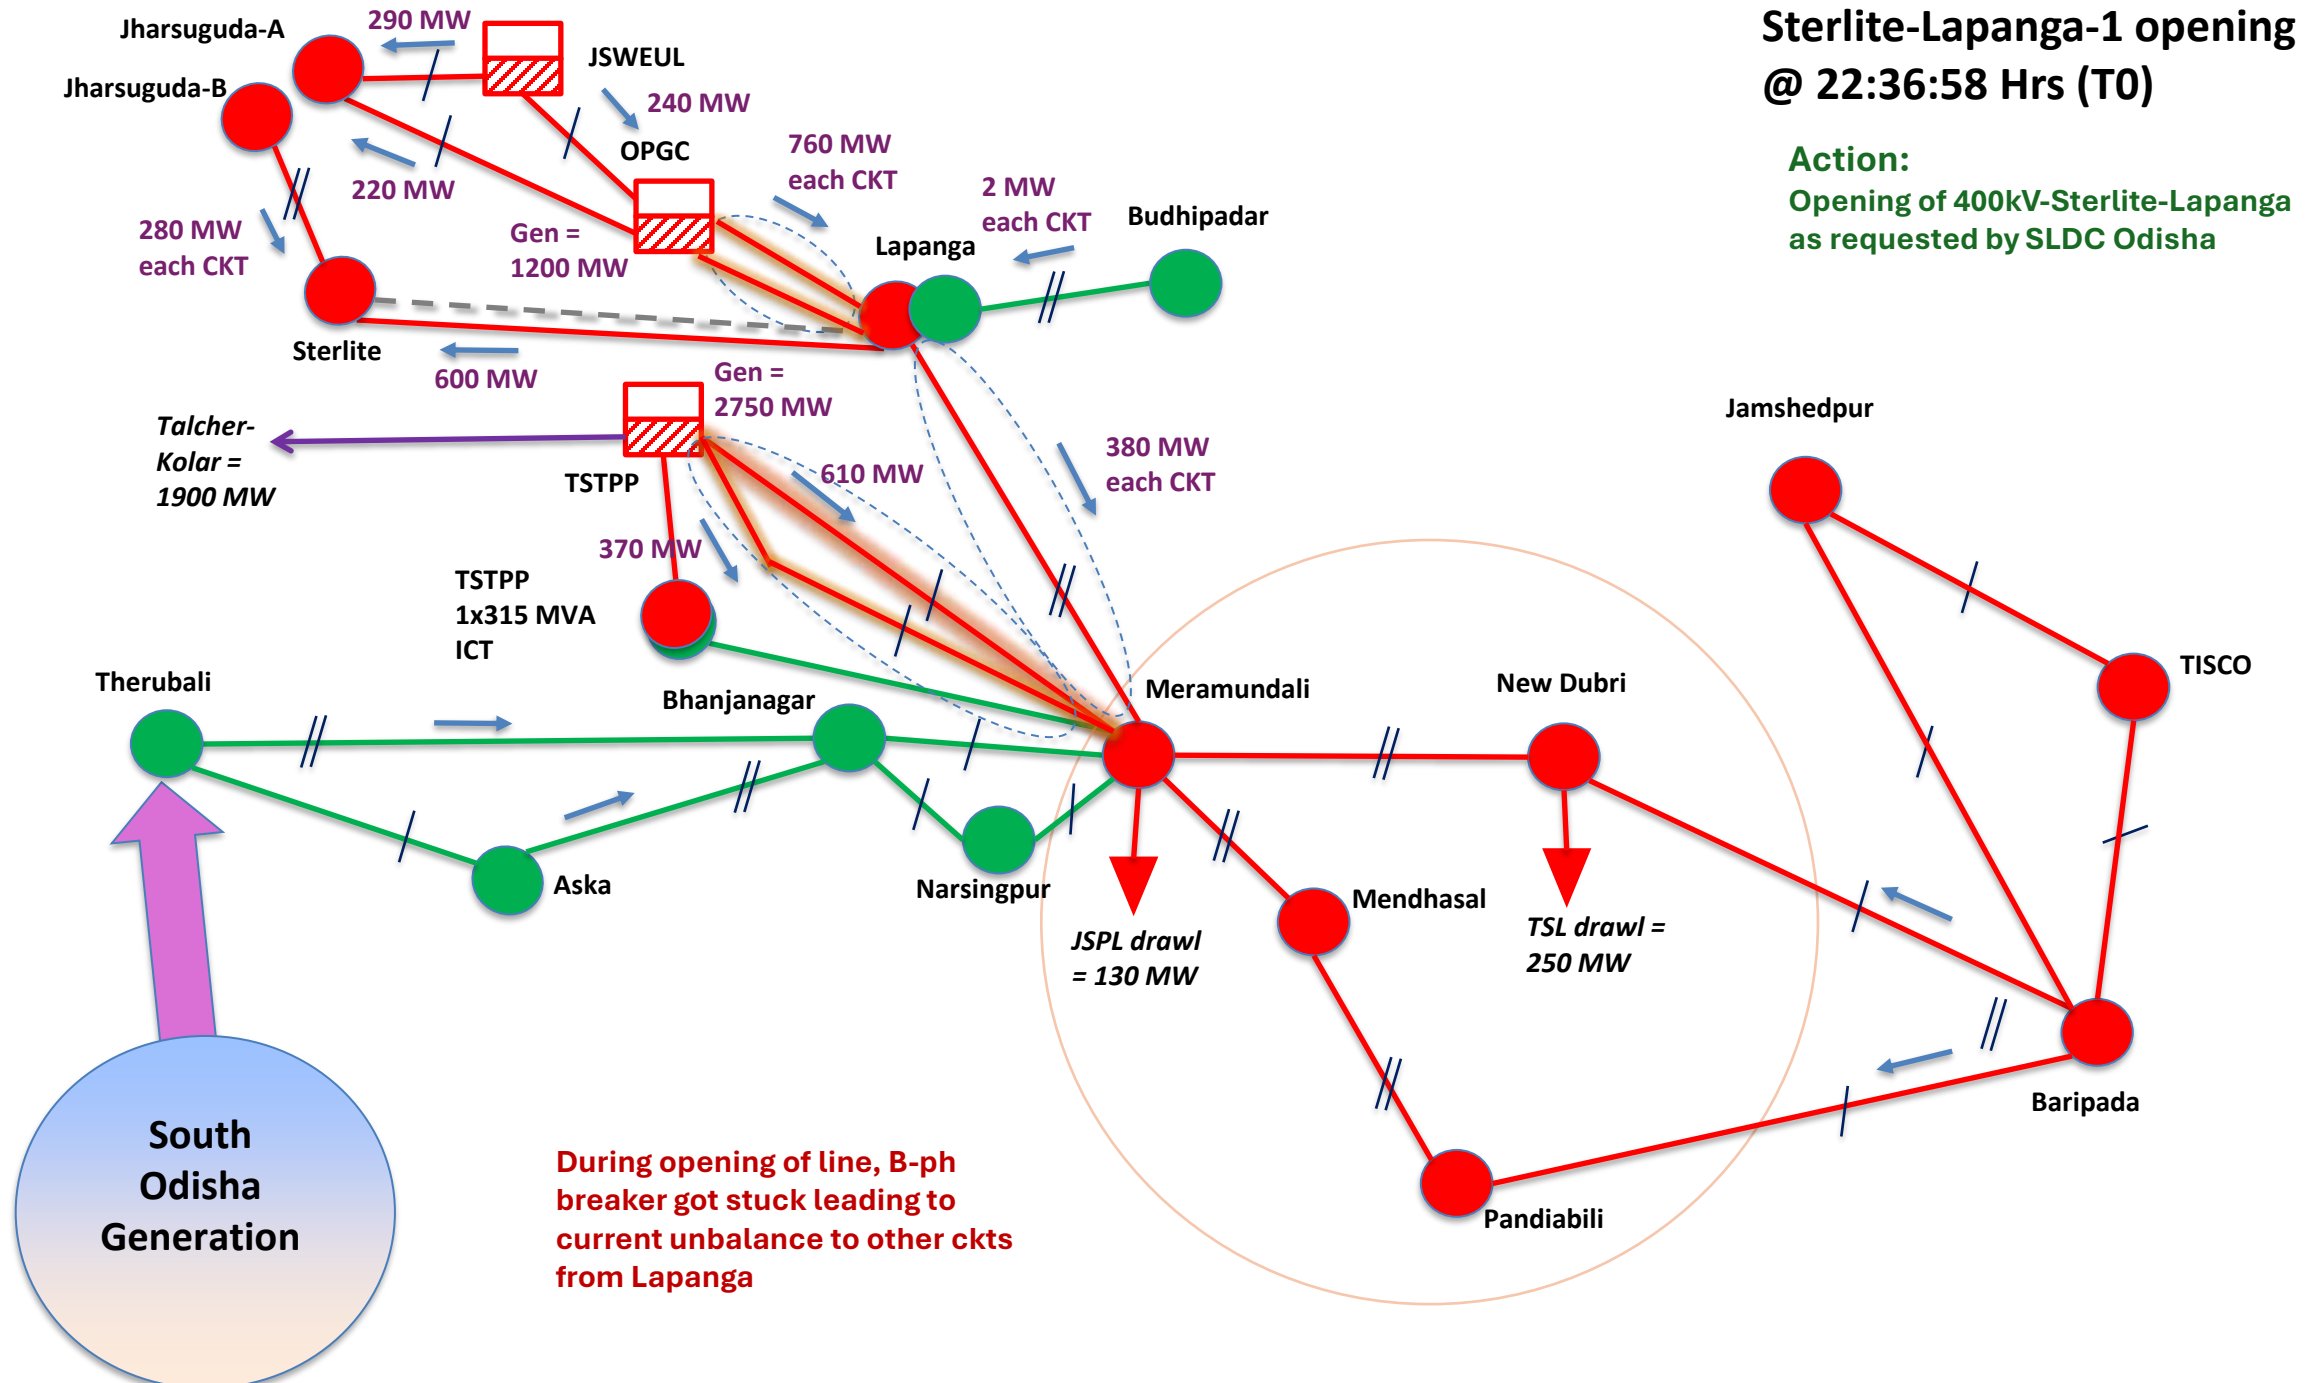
Sterlite-Lapanga-1 opening @ 22:36:58 Hrs (T0)

Action:
Opening of 400kV-Sterlite-Lapanga as requested by SLDC Odisha

Jharsuguda-A
290 MW
JSWEUL
Jharsuguda-B
240 MW
OPGC
760 MW each CKT
220 MW
2 MW each CKT
Budhipadar
280 MW each CKT
Gen = 1200 MW
Lapanga
Sterlite
600 MW
Gen = 2750 MW
Talcher-Kolar = 1900 MW
TSTPP
610 MW
380 MW each CKT
370 MW
TSTPP 1x315 MVA ICT
Jamshedpur
Therubali
Bhanjanagar
Meramundali
New Dubri
TISCO
Aska
Narsingpur
Mendhasal
JSPL drawl = 130 MW
TSL drawl = 250 MW
Baripada
Pandiabili
South Odisha Generation

During opening of line, B-ph breaker got stuck leading to current unbalance to other ckts from Lapanga